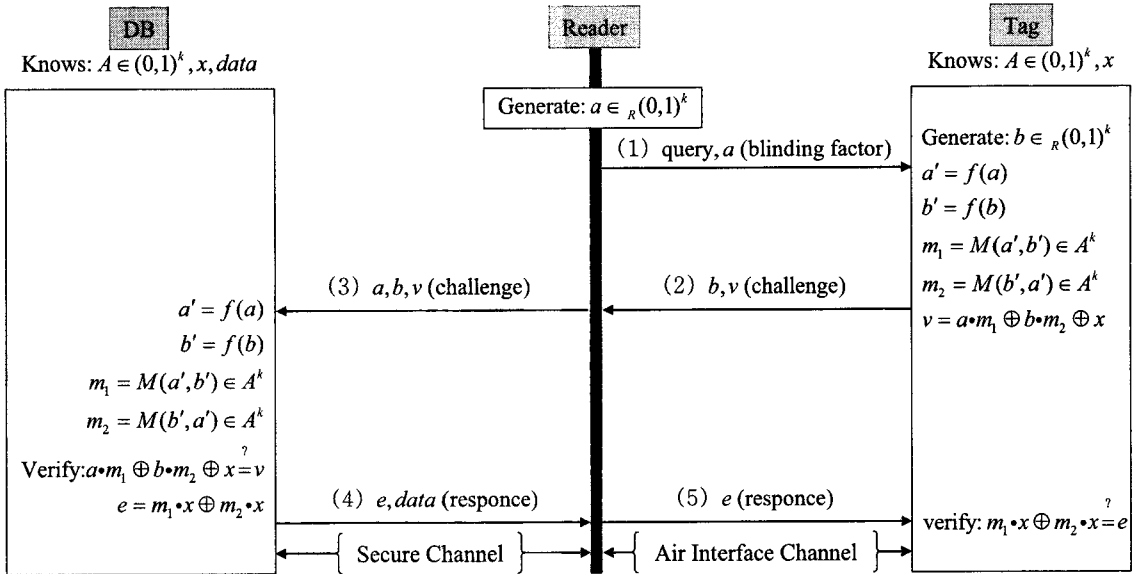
DB
Knows: $A \in (0,1)^k, x, data$

Reader

Tag
Knows: $A \in (0,1)^k, x$

Generate: $a \in_R (0,1)^k$

(1) query, $a$ (blinding factor)

Generate: $b \in_R (0,1)^k$
$a' = f(a)$
$b' = f(b)$
$m_1 = M(a', b') \in A^k$
$m_2 = M(b', a') \in A^k$
$v = a \cdot m_1 \oplus b \cdot m_2 \oplus x$

(3) $a, b, v$ (challenge)

(2) $b, v$ (challenge)

$a' = f(a)$
$b' = f(b)$
$m_1 = M(a', b') \in A^k$
$m_2 = M(b', a') \in A^k$
Verify:$a \cdot m_1 \oplus b \cdot m_2 \oplus x \overset{?}{=} v$
$e = m_1 \cdot x \oplus m_2 \cdot x$

(4) $e, data$ (responce)

(5) $e$ (responce)

verify: $m_1 \cdot x \oplus m_2 \cdot x \overset{?}{=} e$

Secure Channel

Air Interface Channel